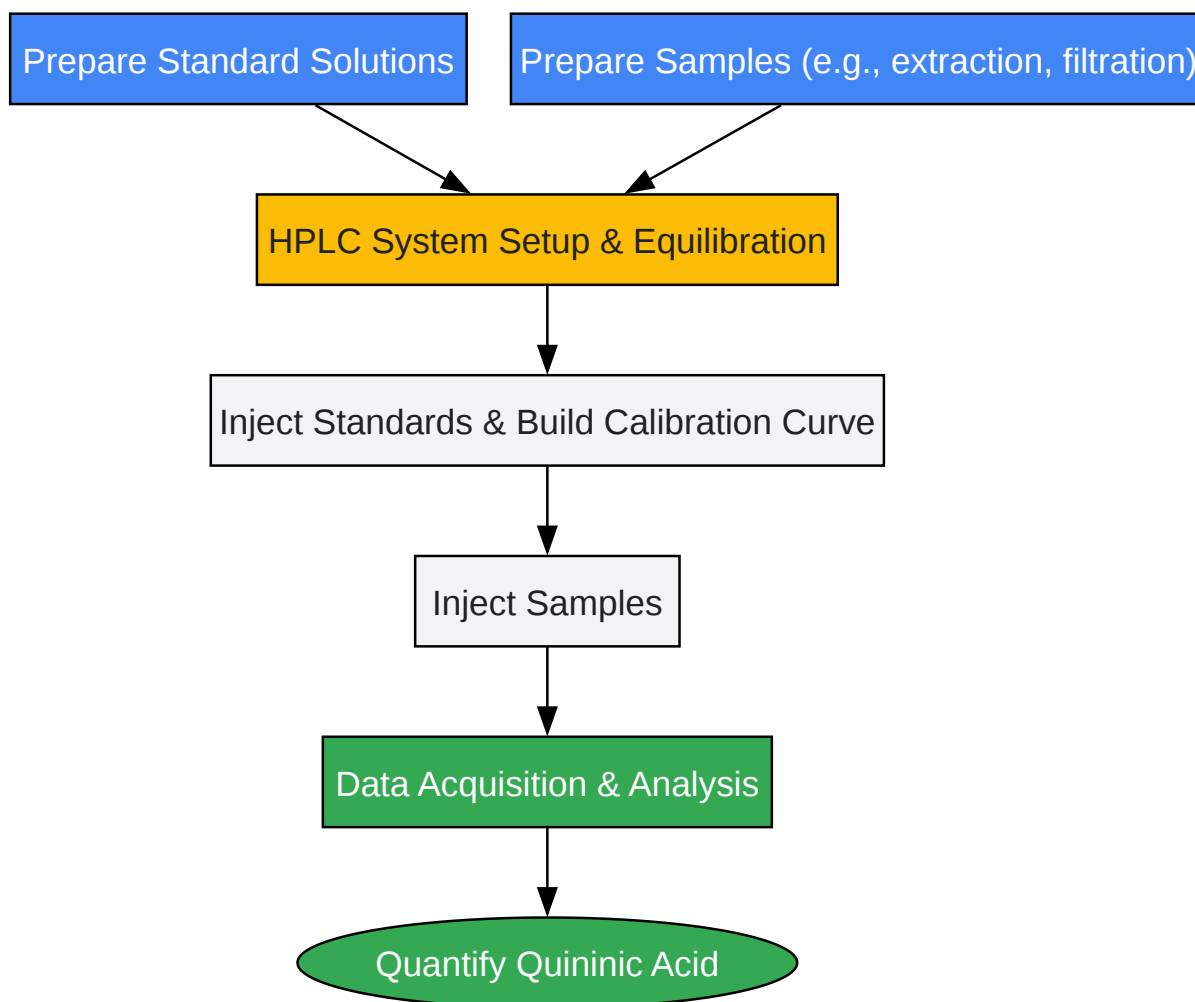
Prepare Standard Solutions

Prepare Samples (e.g., extraction, filtration)

HPLC System Setup & Equilibration

Inject Standards & Build Calibration Curve

Inject Samples

Data Acquisition & Analysis

Quantify Quininic Acid